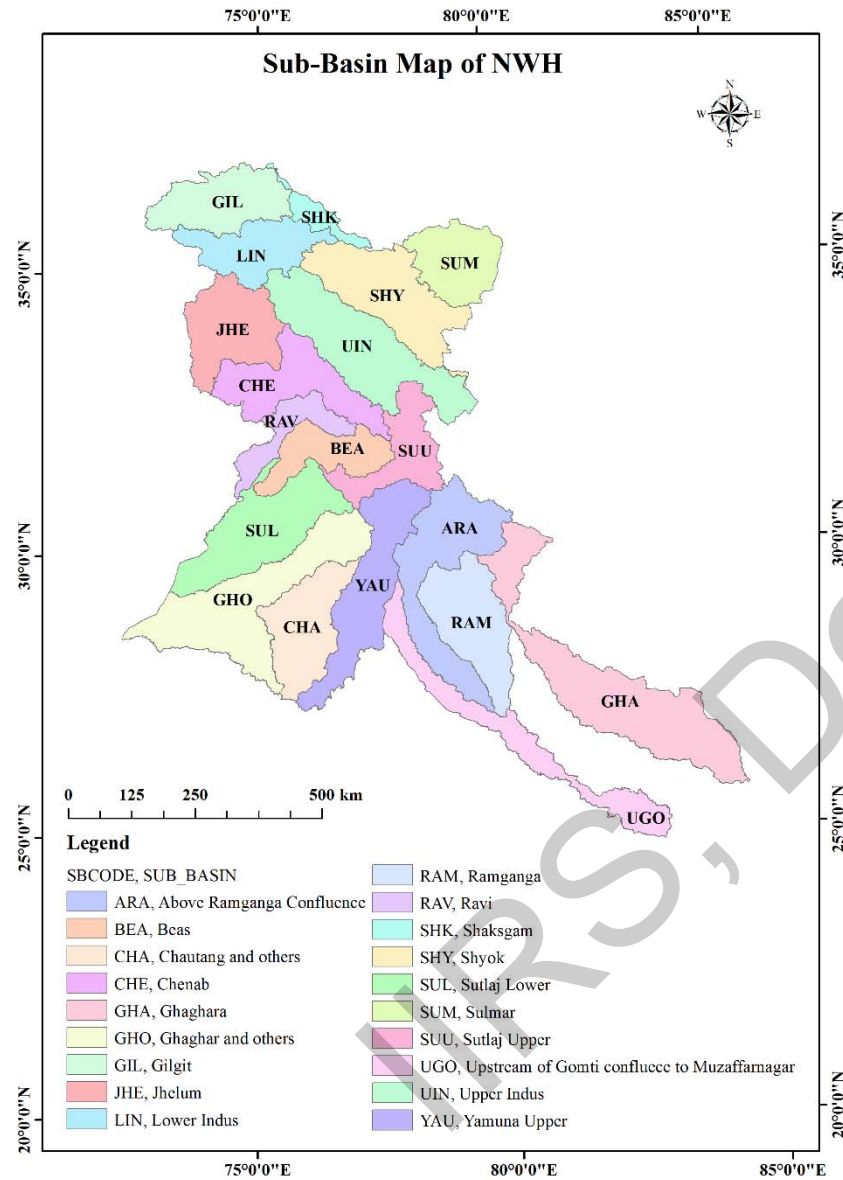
75°0'0"E 80°0'0"E 85°0'0"E

Sub-Basin Map of NWH

N
W E
S

35°0'0"N 35°0'0"N

GIL
SHK
LIN
SUM
SHY
JHE
UIN
CHE
RAV
BEA
SUU
SUL
ARA
YAU
GHO
RAM
CHA
GHA
UGO

30°0'0"N 30°0'0"N

0 125 250 500 km

25°0'0"N 25°0'0"N

Legend

SBCODE, SUB_BASIN

| | |
|---|---|
| ARA, Above Ramganga Confluence | RAM, Ramganga |
| BEA, Beas | RAV, Ravi |
| CHA, Chautang and others | SHK, Shaksgam |
| CHE, Chenab | SHY, Shyok |
| GHA, Ghaghara | SUL, Sutlaj Lower |
| GHO, Ghaghar and others | SUM, Sulmar |
| GIL, Gilgit | SUU, Sutlaj Upper |
| JHE, Jhelum | UGO, Upstream of Gomti confluece to Muzaffarnagar |
| LIN, Lower Indus | UIN, Upper Indus |
| | YAU, Yamuna Upper |

20°0'0"N 20°0'0"N

75°0'0"E 80°0'0"E 85°0'0"E

IIRS, D